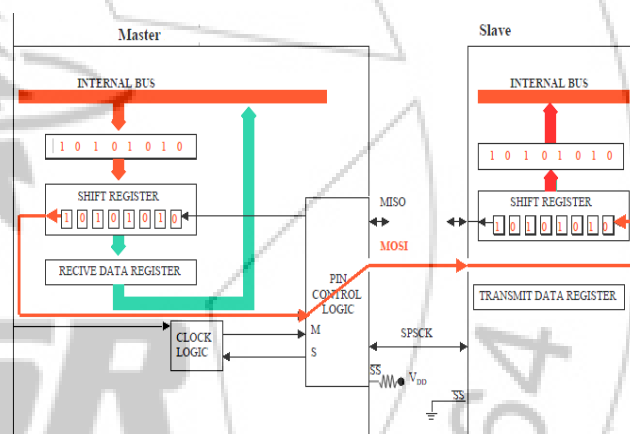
Master

Slave

INTERNAL BUS

INTERNAL BUS

1 0 1 0 1 0 1 0

1 0 1 0 1 0 1 0

SHIFT REGISTER

SHIFT REGISTER

1 0 1 0 1 0 1 0

1 0 1 0 1 0 1 0

MISO

MOSI

RECIVE DATA REGISTER

PIN CONTROL LOGIC

TRANSMIT DATA REGISTER

CLOCK LOGIC

M

S

SPSCK

$\overline{SS}$

$V_{DD}$

$\overline{SS}$